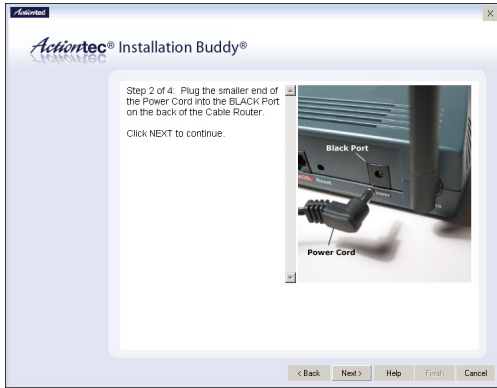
Actiontec

Actiontec® Installation Buddy®

Step 2 of 4: Plug the smaller end of the Power Cord into the BLACK Port on the back of the Cable Router.

Click NEXT to continue.

Black Port

Power Cord

< Back
Next >
Help
Finish
Cancel